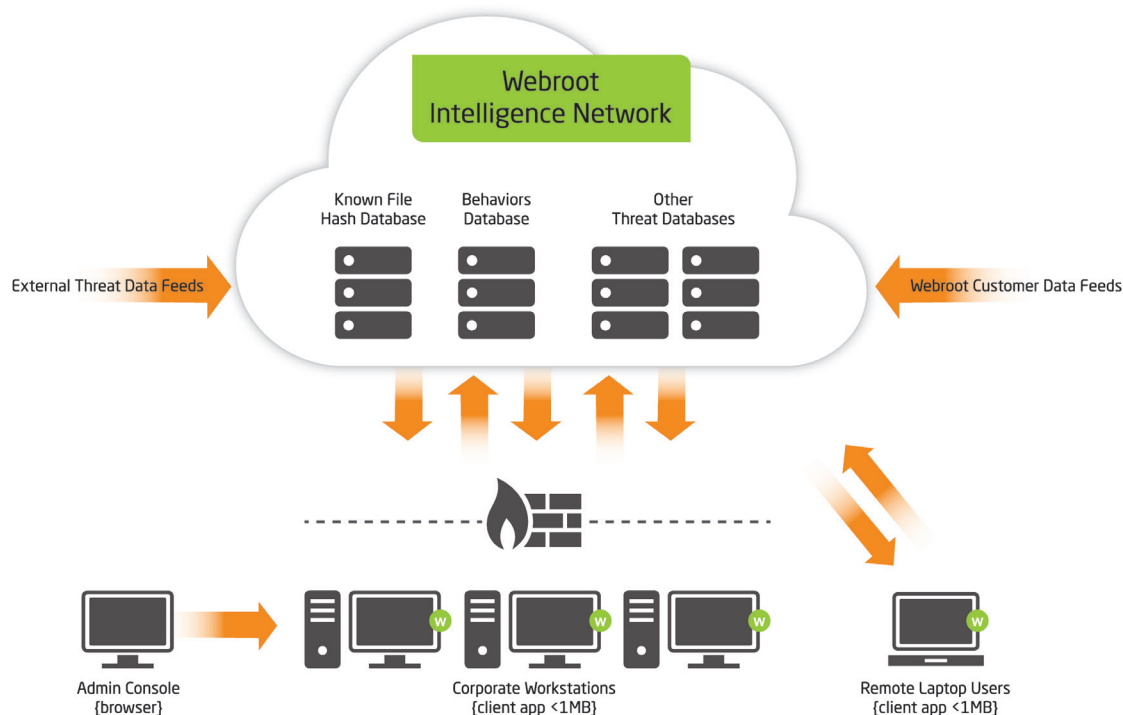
Webroot Intelligence Network

Known File Hash Database

Behaviors Database

Other Threat Databases

External Threat Data Feeds

Webroot Customer Data Feeds

w

w

w

w

Admin Console {browser}

Corporate Workstations {client app <1MB}

Remote Laptop Users {client app <1MB}